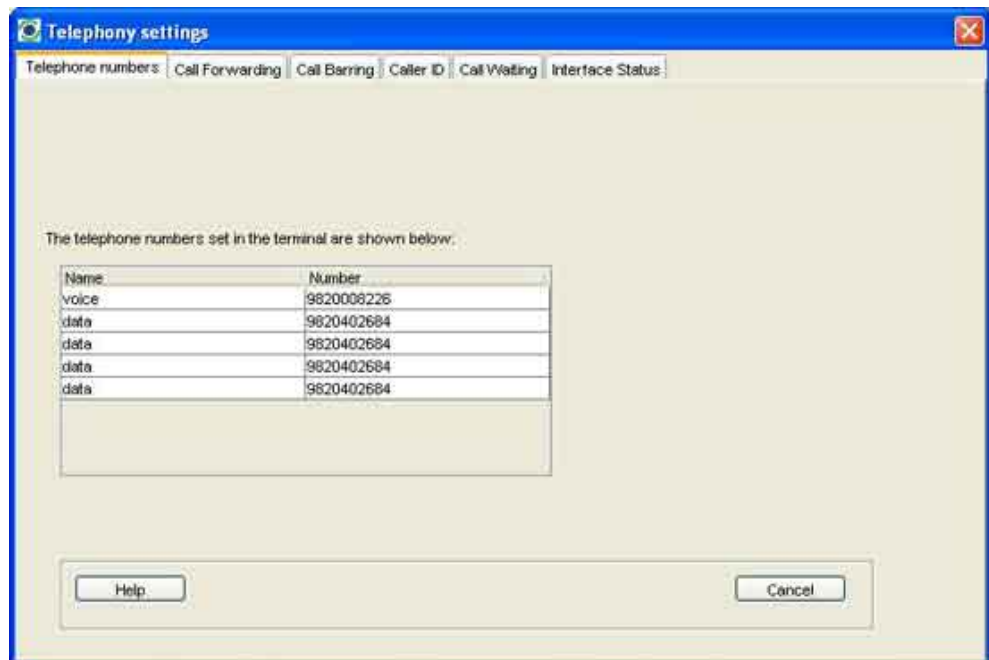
Telephony settings

Telephone numbers | Call Forwarding | Call Barring | Caller ID | Call Waiting | Interface Status

The telephone numbers set in the terminal are shown below:

| Name | Number |
|---|---|
| voice | 9820008226 |
| data | 9820402684 |
| data | 9820402684 |
| data | 9820402684 |
| data | 9820402684 |

Help

Cancel